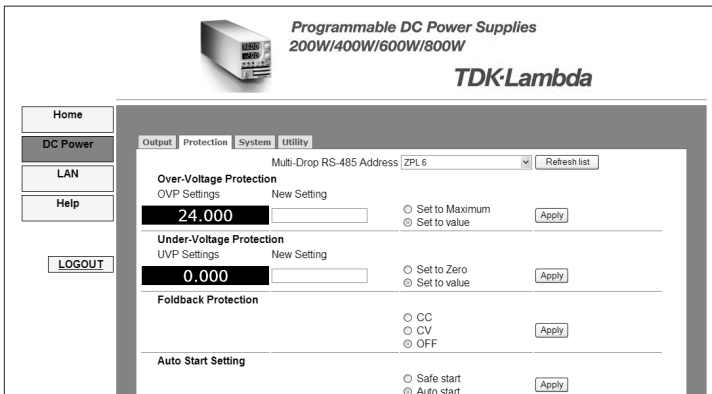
Programmable DC Power Supplies
200W/400W/600W/800W

TDK·Lambda

Home

DC Power

LAN

Help

LOGOUT

Output | Protection | System | Utility

Multi-Drop RS-485 Address ZPL 6 Refresh list

Over-Voltage Protection

OVP Settings New Setting

24.000

Set to Maximum
Set to value

Apply

Under-Voltage Protection

UVP Settings New Setting

0.000

Set to Zero
Set to value

Apply

Foldback Protection

CC
CV
OFF

Apply

Auto Start Setting

Safe start
Auto start

Apply